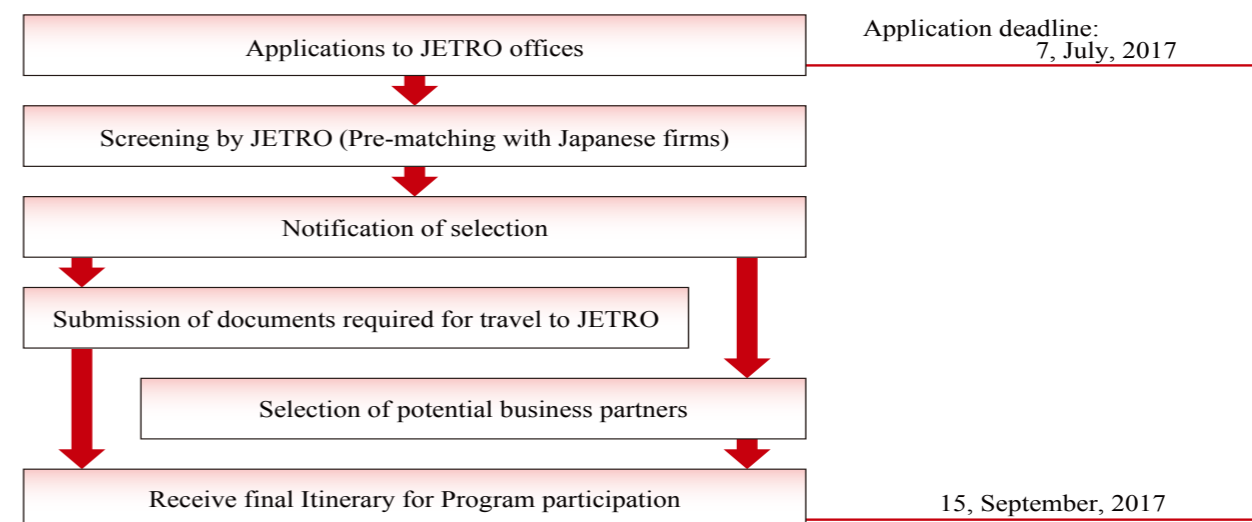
Applications to JETRO offices

Application deadline:
7, July, 2017

Screening by JETRO (Pre-matching with Japanese firms)

Notification of selection

Submission of documents required for travel to JETRO

Selection of potential business partners

Receive final Itinerary for Program participation

15, September, 2017